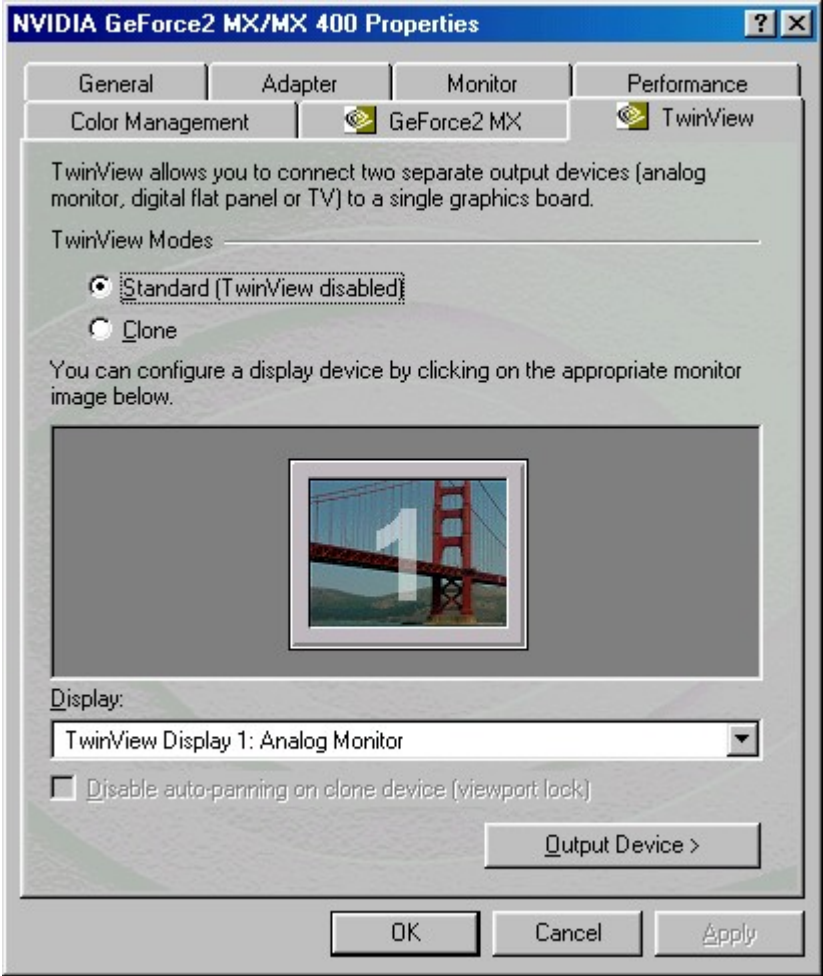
NVIDIA GeForce2 MX/MX 400 Properties

?

General | Adapter | Monitor | Performance
Color Management | GeForce2 MX | TwinView

TwinView allows you to connect two separate output devices (analog monitor, digital flat panel or TV) to a single graphics board.

TwinView Modes

Standard (TwinView disabled)

Clone

You can configure a display device by clicking on the appropriate monitor image below.

1

Display:

TwinView Display 1: Analog Monitor

Disable auto-panning on clone device (viewport lock)

Output Device >

OK | Cancel | Apply